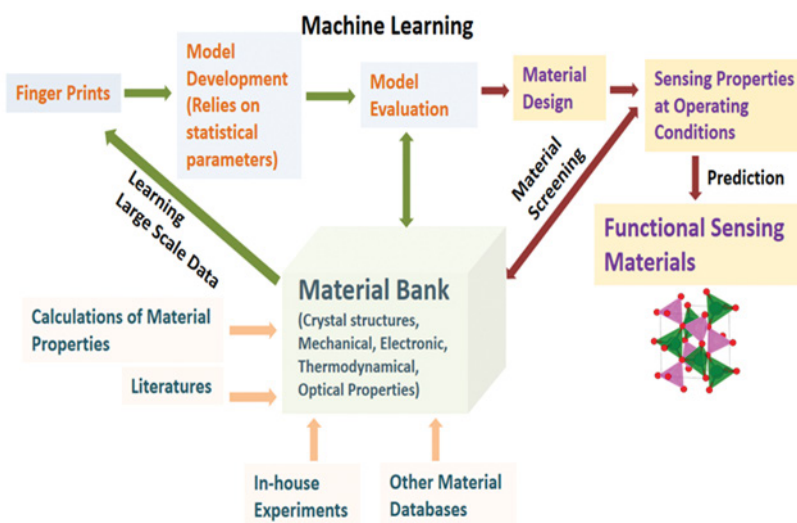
Machine Learning

Finger Prints

Model Development (Relies on statistical parameters)

Model Evaluation

Material Design

Sensing Properties at Operating Conditions

Prediction

Functional Sensing Materials

Learning Large Scale Data

Material Screening

Material Bank
(Crystal structures, Mechanical, Electronic, Thermodynamical, Optical Properties)

Calculations of Material Properties

Literatures

In-house Experiments

Other Material Databases